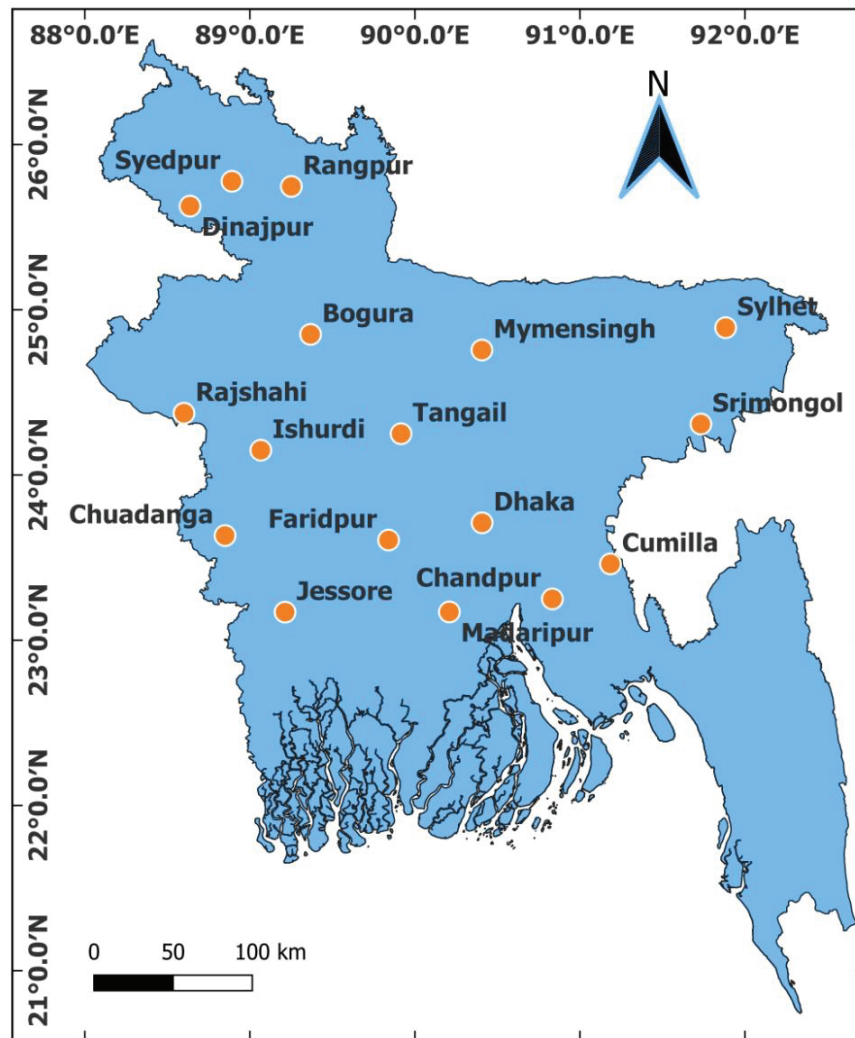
88°0.0′E 89°0.0′E 90°0.0′E 91°0.0′E 92°0.0′E

26°0.0′N
25°0.0′N
24°0.0′N
23°0.0′N
22°0.0′N
21°0.0′N

N

Syedpur
Rangpur
Dinajpur
Bogura
Mymensingh
Sylhet
Rajshahi
Srimongol
Ishurdi
Tangail
Chuadanga
Faridpur
Dhaka
Cumilla
Jessore
Chandpur
Madaripur

0 50 100 km